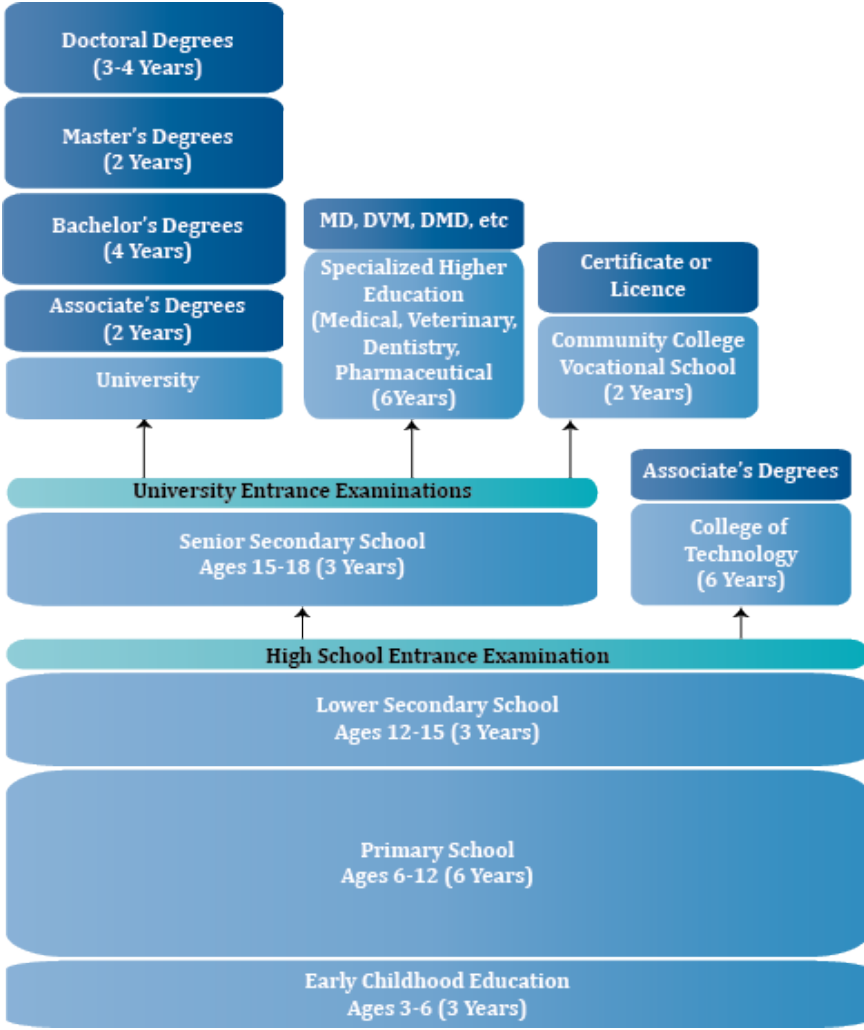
Doctoral Degrees
(3-4 Years)

Master's Degrees
(2 Years)

Bachelor's Degrees
(4 Years)

Associate's Degrees
(2 Years)

University

MD, DVM, DMD, etc

Specialized Higher Education
(Medical, Veterinary, Dentistry, Pharmaceutical
(6Years)

Certificate or Licence

Community College Vocational School
(2 Years)

Associate's Degrees

University Entrance Examinations

Senior Secondary School
Ages 15-18 (3 Years)

College of Technology
(6 Years)

High School Entrance Examination

Lower Secondary School
Ages 12-15 (3 Years)

Primary School
Ages 6-12 (6 Years)

Early Childhood Education
Ages 3-6 (3 Years)